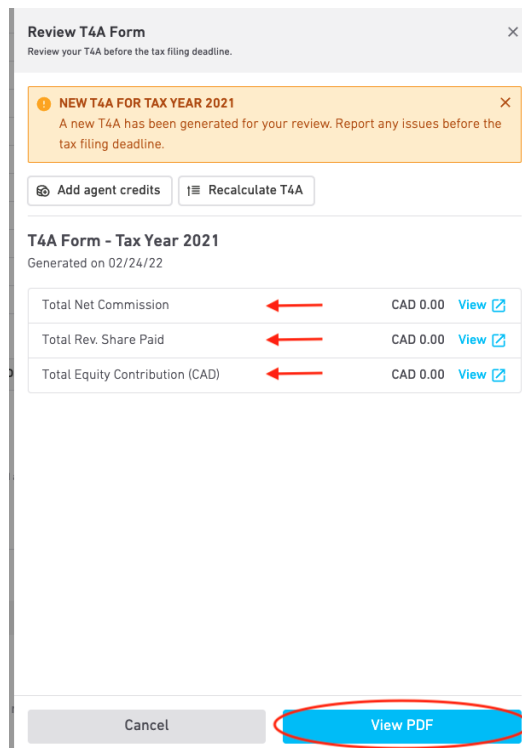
Review T4A Form
Review your T4A before the tax filing deadline.

NEW T4A FOR TAX YEAR 2021
A new T4A has been generated for your review. Report any issues before the tax filing deadline.

Add agent credits
Recalculate T4A

T4A Form - Tax Year 2021
Generated on 02/24/22

| | | |
|---|---|---|
| Total Net Commission | CAD 0.00 | View |
| Total Rev. Share Paid | CAD 0.00 | View |
| Total Equity Contribution (CAD) | CAD 0.00 | View |

Cancel
View PDF